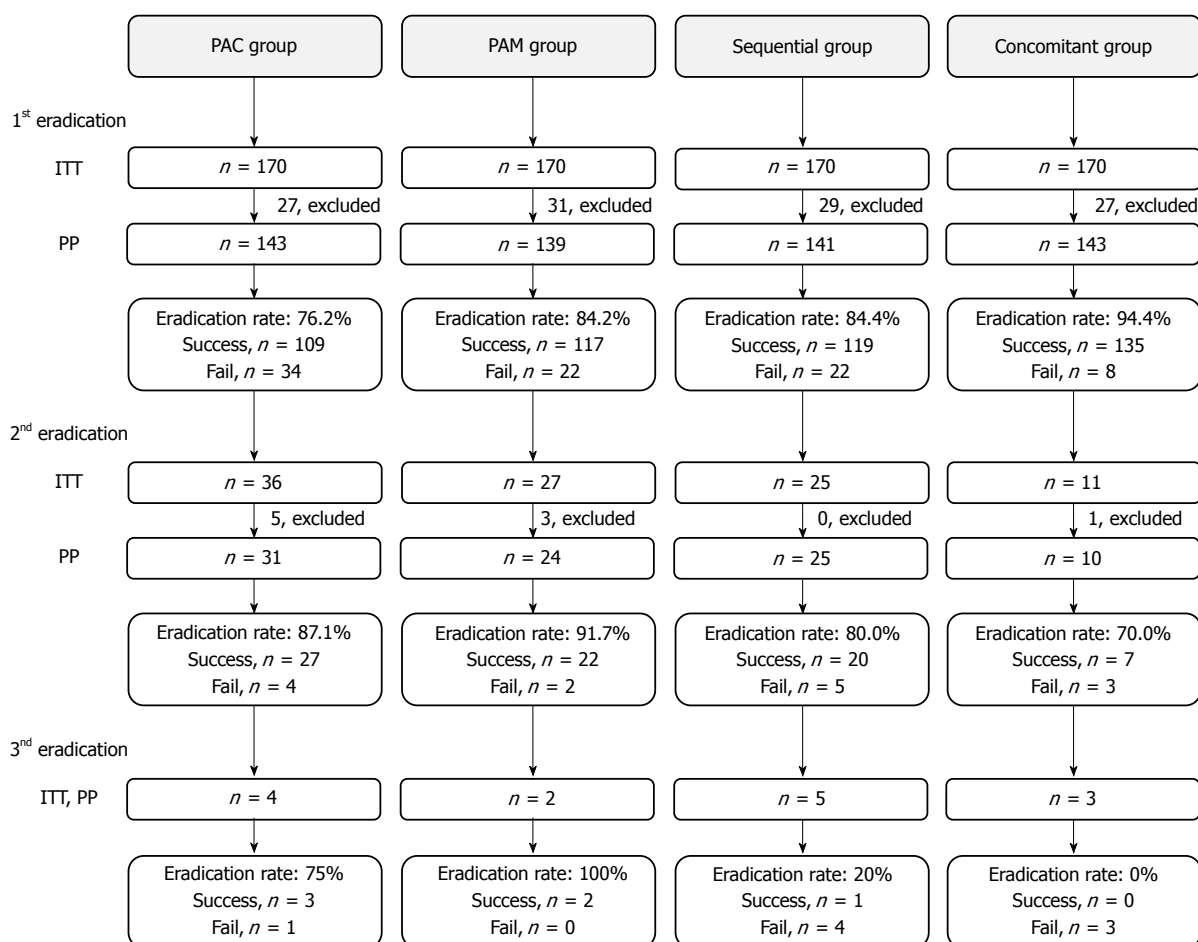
PAC group

PAM group

Sequential group

Concomitant group

1$^{st}$ eradication

ITT

$n$ = 170

$n$ = 170

$n$ = 170

$n$ = 170

27, excluded

31, excluded

29, excluded

27, excluded

PP

$n$ = 143

$n$ = 139

$n$ = 141

$n$ = 143

Eradication rate: 76.2%
Success, $n$ = 109
Fail, $n$ = 34

Eradication rate: 84.2%
Success, $n$ = 117
Fail, $n$ = 22

Eradication rate: 84.4%
Success, $n$ = 119
Fail, $n$ = 22

Eradication rate: 94.4%
Success, $n$ = 135
Fail, $n$ = 8

2$^{nd}$ eradication

ITT

$n$ = 36

$n$ = 27

$n$ = 25

$n$ = 11

5, excluded

3, excluded

0, excluded

1, excluded

PP

$n$ = 31

$n$ = 24

$n$ = 25

$n$ = 10

Eradication rate: 87.1%
Success, $n$ = 27
Fail, $n$ = 4

Eradication rate: 91.7%
Success, $n$ = 22
Fail, $n$ = 2

Eradication rate: 80.0%
Success, $n$ = 20
Fail, $n$ = 5

Eradication rate: 70.0%
Success, $n$ = 7
Fail, $n$ = 3

3$^{rd}$ eradication

ITT, PP

$n$ = 4

$n$ = 2

$n$ = 5

$n$ = 3

Eradication rate: 75%
Success, $n$ = 3
Fail, $n$ = 1

Eradication rate: 100%
Success, $n$ = 2
Fail, $n$ = 0

Eradication rate: 20%
Success, $n$ = 1
Fail, $n$ = 4

Eradication rate: 0%
Success, $n$ = 0
Fail, $n$ = 3